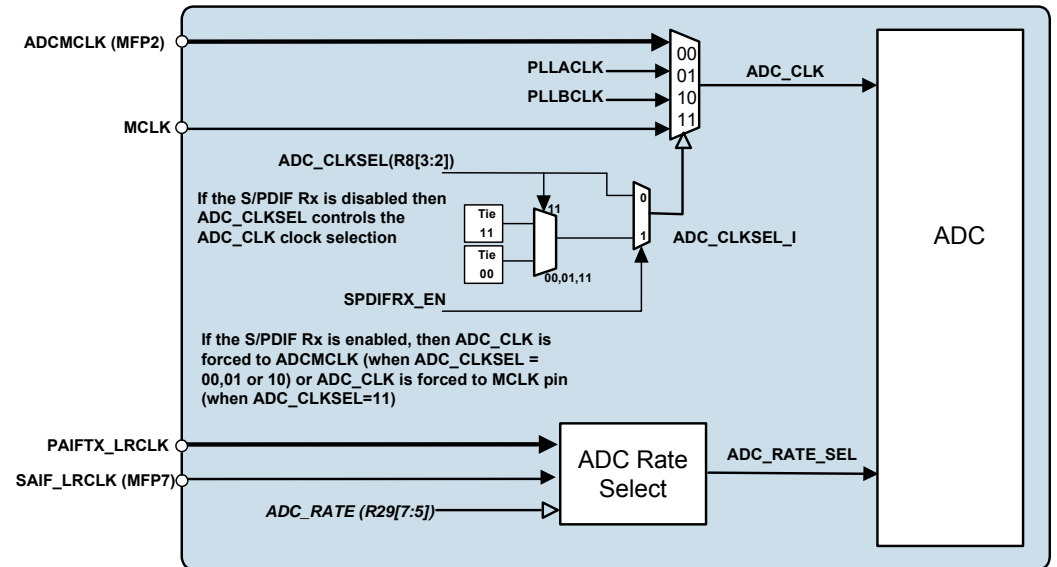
ADCMCLK (MFP2)
PLLACLK
PLLBCLK
MCLK
00
01
10
11
ADC_CLK
ADC_CLKSEL(R8[3:2])
If the S/PDIF Rx is disabled then ADC_CLKSEL controls the ADC_CLK clock selection
Tie 11
Tie 00
11
00,01,11
0
1
ADC_CLKSEL_I
ADC
SPDIFRX_EN
If the S/PDIF Rx is enabled, then ADC_CLK is forced to ADCMCLK (when ADC_CLKSEL = 00,01 or 10) or ADC_CLK is forced to MCLK pin (when ADC_CLKSEL=11)
PAIFTX_LRCLK
SAIF_LRCLK (MFP7)
ADC_RATE (R29[7:5])
ADC Rate Select
ADC_RATE_SEL